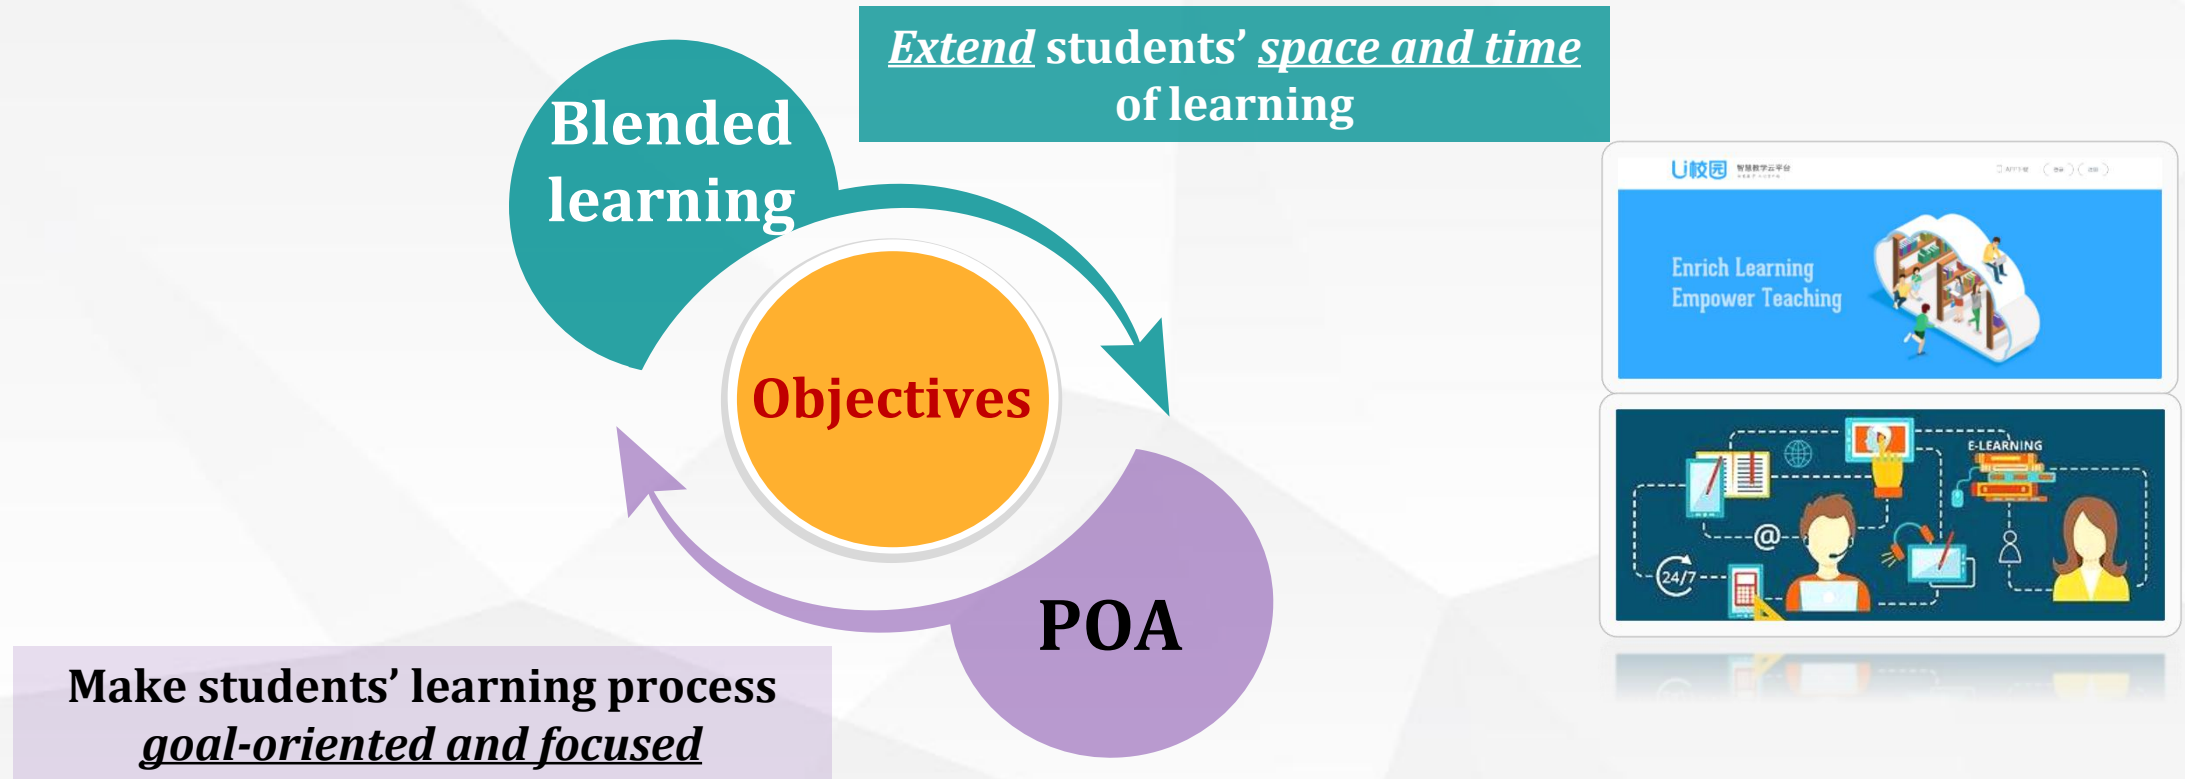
Extend students' space and time of learning

Blended learning

Objectives

POA

Make students' learning process goal-oriented and focused

U校园 智慧教学云平台

Enrich Learning
Empower Teaching

E-LEARNING

@

24/7